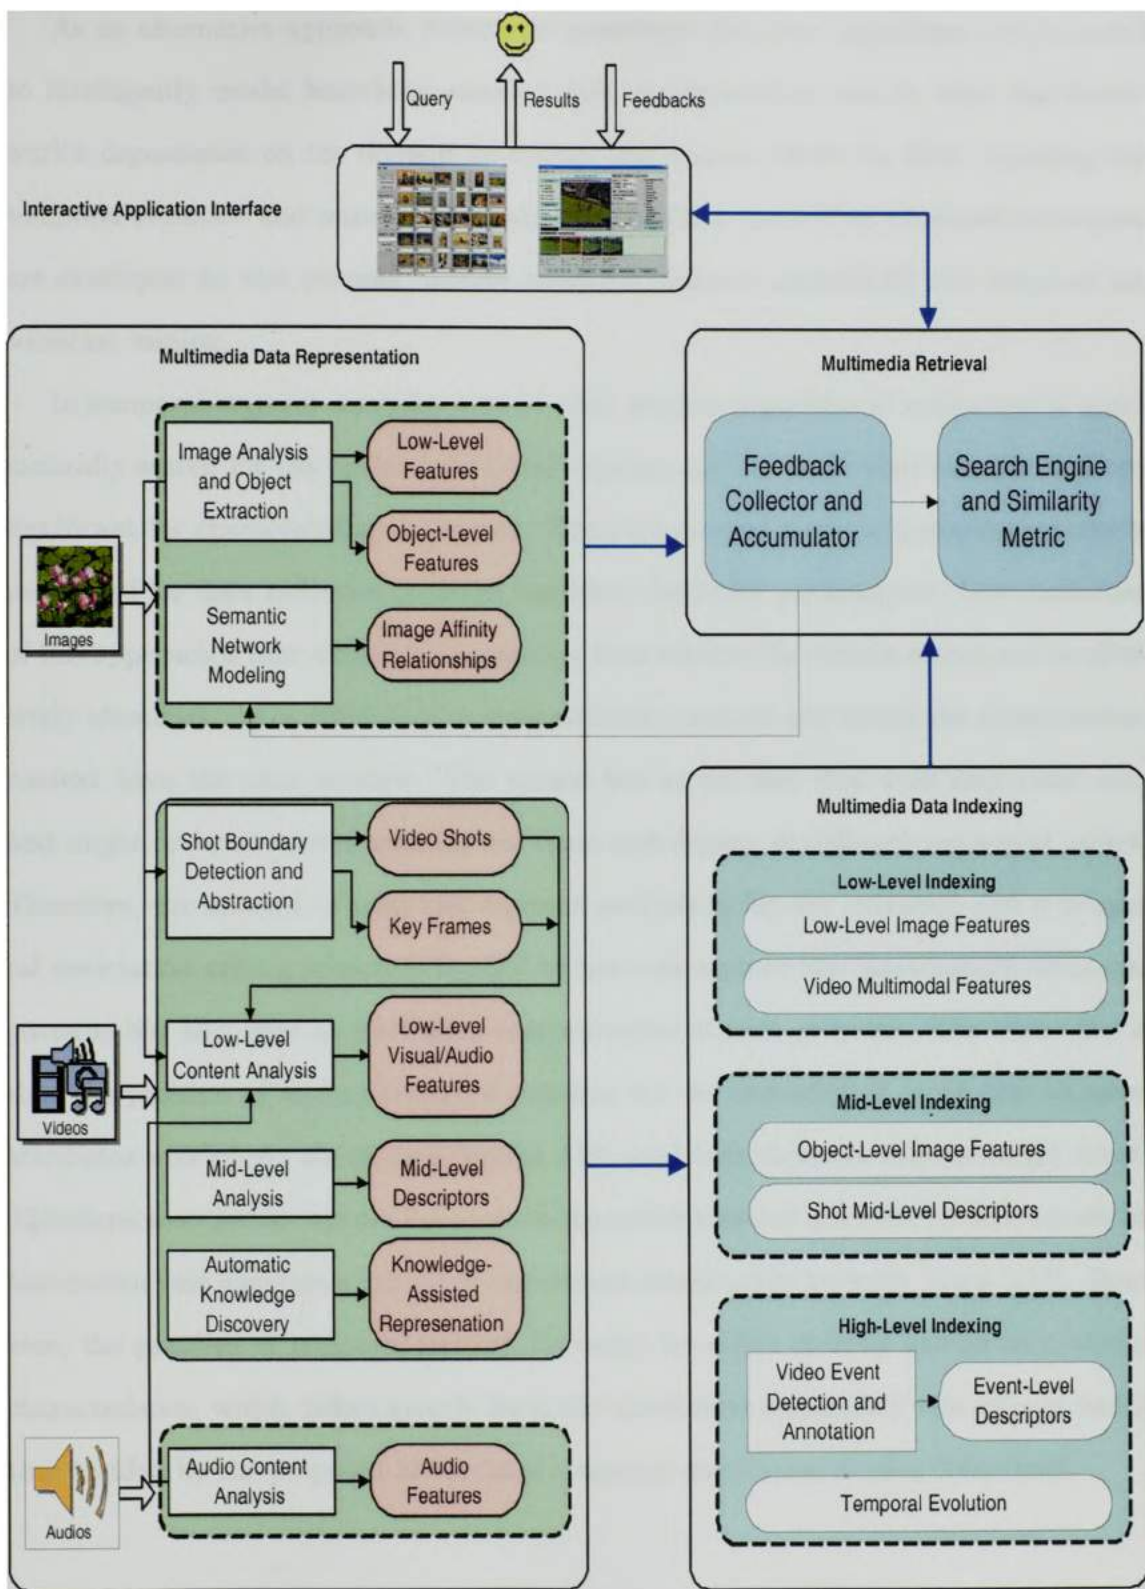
Query
Results
Feedbacks

Interactive Application Interface

Multimedia Data Representation

Image Analysis and Object Extraction
Low-Level Features
Object-Level Features
Semantic Network Modeling
Image Affinity Relationships
Images

Shot Boundary Detection and Abstraction
Video Shots
Key Frames
Low-Level Content Analysis
Low-Level Visual/Audio Features
Videos
Mid-Level Analysis
Mid-Level Descriptors
Automatic Knowledge Discovery
Knowledge-Assisted Represenation

Audio Content Analysis
Audio Features
Audios

Multimedia Retrieval
Feedback Collector and Accumulator
Search Engine and Similarity Metric

Multimedia Data Indexing
Low-Level Indexing
Low-Level Image Features
Video Multimodal Features
Mid-Level Indexing
Object-Level Image Features
Shot Mid-Level Descriptors
High-Level Indexing
Video Event Detection and Annotation
Event-Level Descriptors
Temporal Evolution